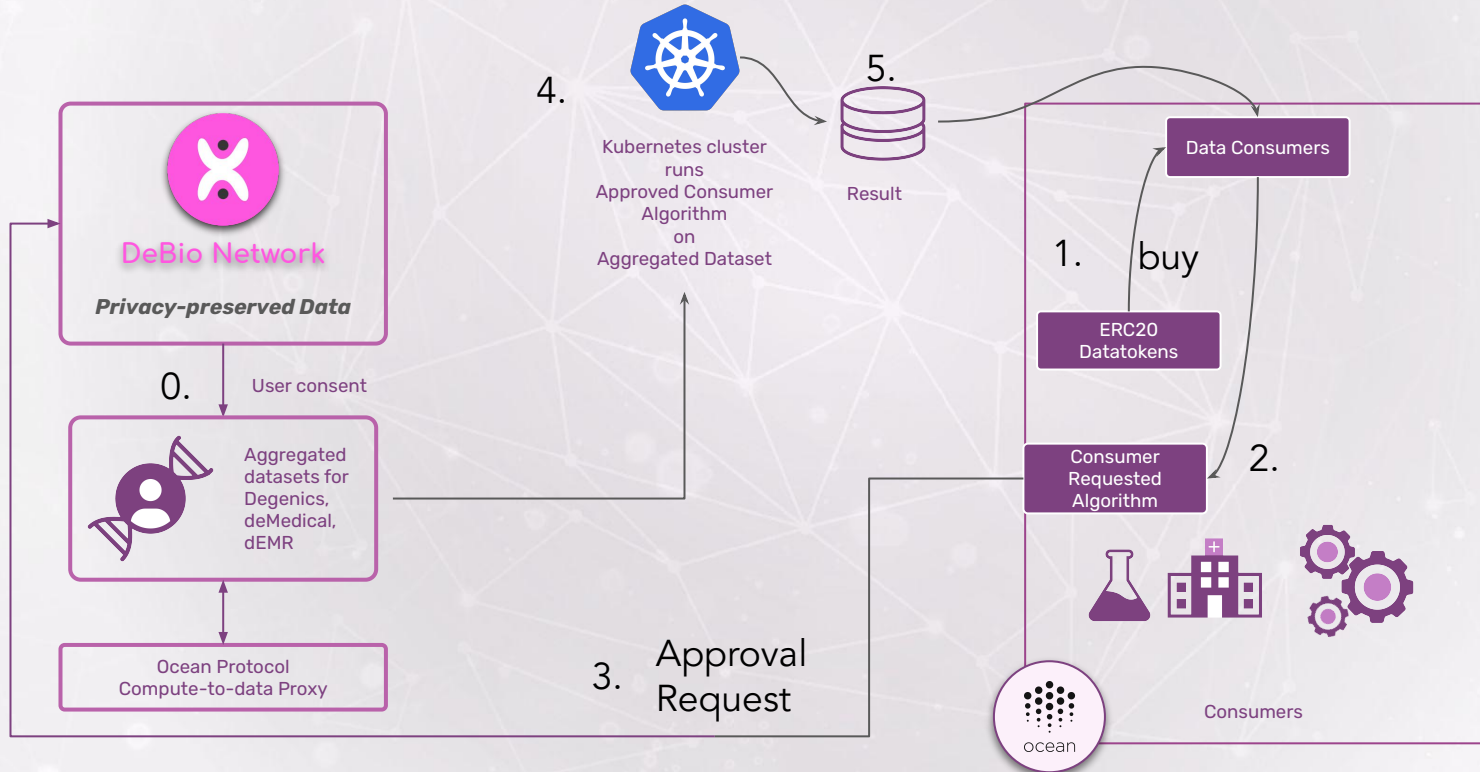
DeBio Network

Privacy-preserved Data

0.

User consent

Aggregated datasets for Degenics, deMedical, dEMR

Ocean Protocol Compute-to-data Proxy

4.

Kubernetes cluster runs Approved Consumer Algorithm on Aggregated Dataset

5.

Result

Data Consumers

1.

buy

ERC20 Datatokens

Consumer Requested Algorithm

2.

3. Approval Request

ocean

Consumers